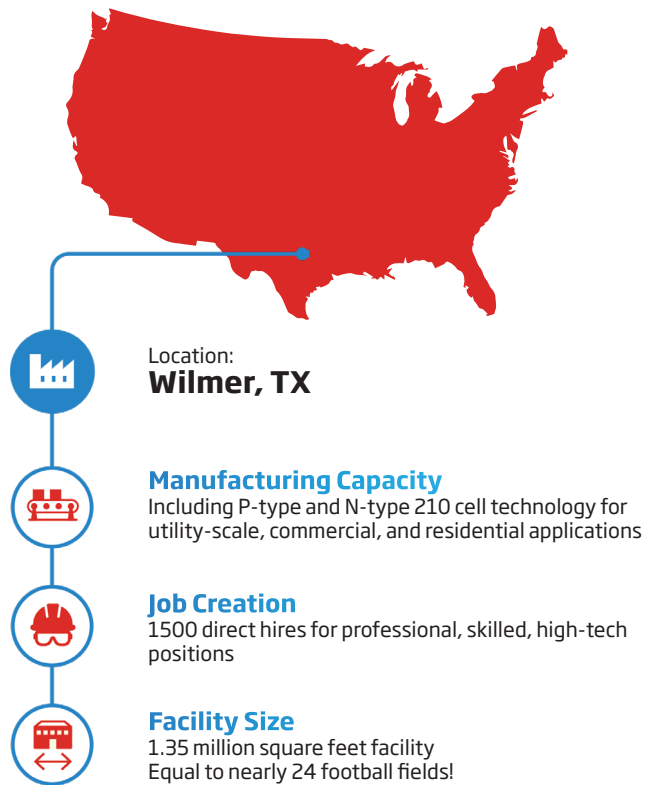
Location:
**Wilmer, TX**

**Manufacturing Capacity**
Including P-type and N-type 210 cell technology for utility-scale, commercial, and residential applications

**Job Creation**
1500 direct hires for professional, skilled, high-tech positions

**Facility Size**
1.35 million square feet facility
Equal to nearly 24 football fields!